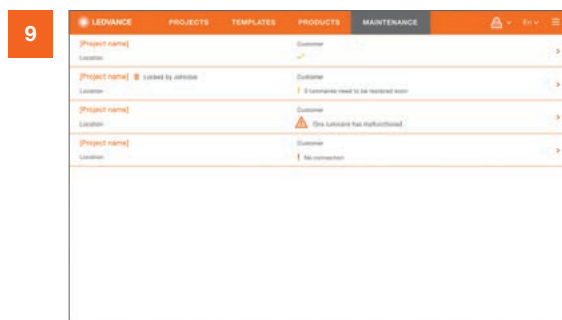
9

LEDVANCE PROJECTS TEMPLATES PRODUCTS MAINTENANCE En

[Project name]
Location
Customer

[Project name] Locked by Johndoe
Location
Customer
! 3 luminaires need to be replaced soon

[Project name]
Location
Customer
One luminaire has malfunctioned

[Project name]
Location
Customer
! No connection